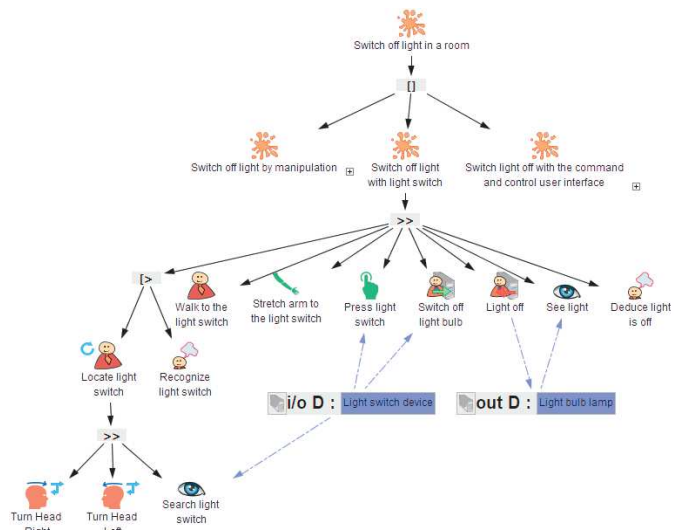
Switch off light in a room

[]

Switch off light by manipulation

Switch off light with light switch

Switch light off with the command and control user interface

>>

[>

Walk to the light switch

Stretch arm to the light switch

Press light switch

Switch off light bulb

Light off

See light

Deduce light is off

Locate light switch

Recognize light switch

i/o D : Light switch device

out D : Light bulb lamp

>>

Turn Head Right

Turn Head Left

Search light switch